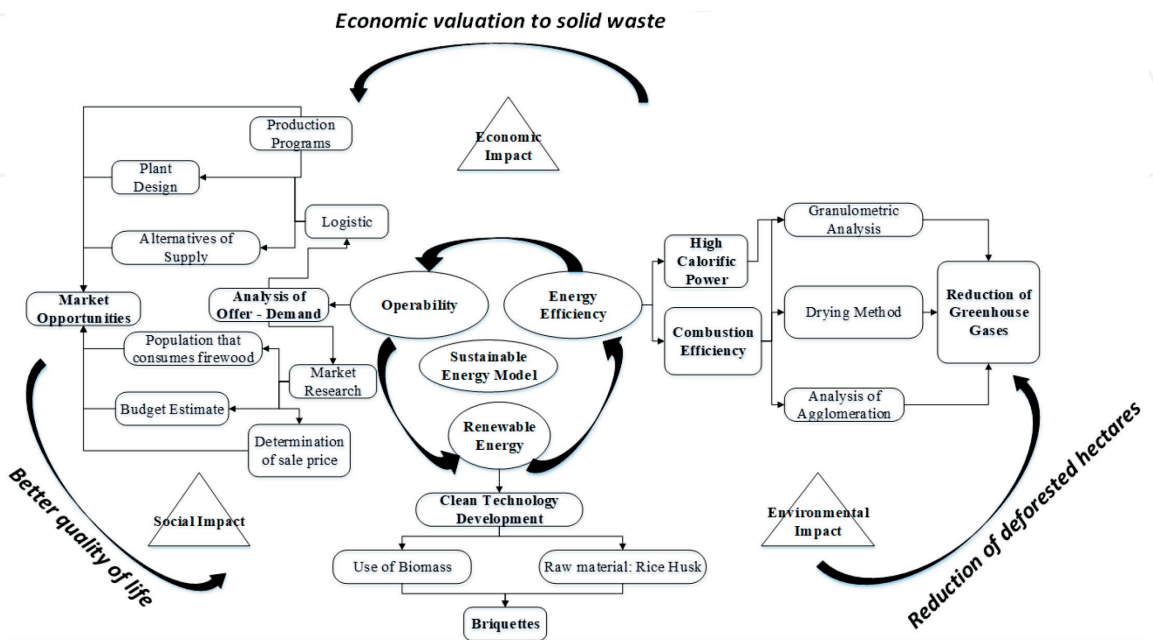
Economic valuation to solid waste

Economic Impact

Production Programs

Plant Design

Logistic

Alternatives of Supply

Market Opportunities

Analysis of Offer - Demand

Operability

Energy Efficiency

High Calorific Power

Combustion Efficiency

Granulometric Analysis

Drying Method

Analysis of Agglomeration

Reduction of Greenhouse Gases

Population that consumes firewood

Market Research

Budget Estimate

Determination of sale price

Sustainable Energy Model

Renewable Energy

Clean Technology Development

Use of Biomass

Raw material: Rice Husk

Briquettes

Social Impact

Environmental Impact

Better quality of life

Reduction of deforested hectares